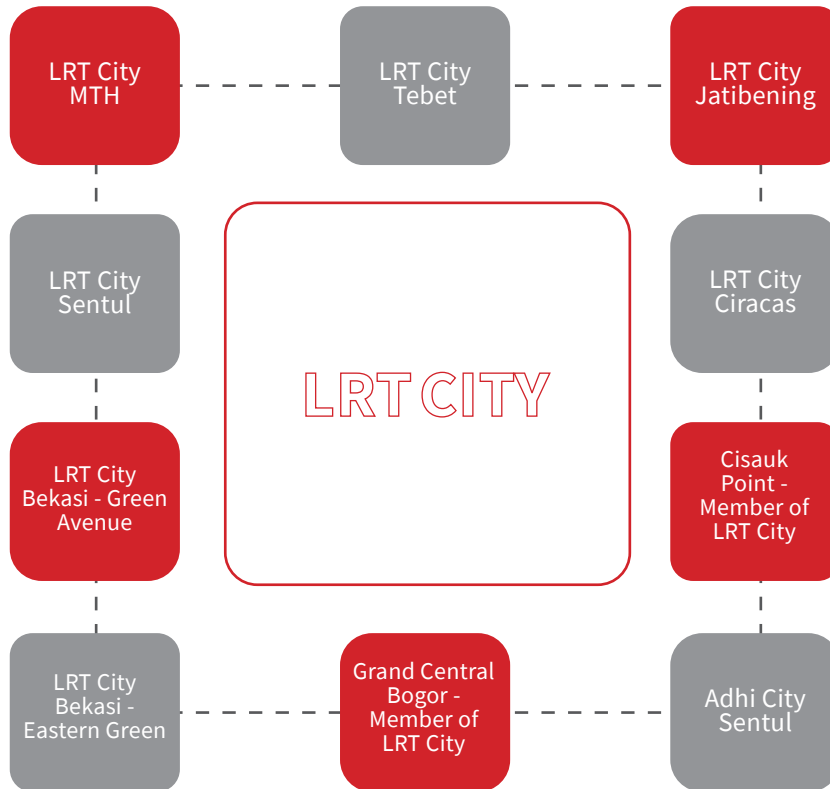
LRT City MTH

LRT City Tebet

LRT City Jatibening

LRT City Sentul

LRT CITY

LRT City Ciracas

LRT City Bekasi - Green Avenue

Cisauk Point - Member of LRT City

LRT City Bekasi - Eastern Green

Grand Central Bogor - Member of LRT City

Adhi City Sentul